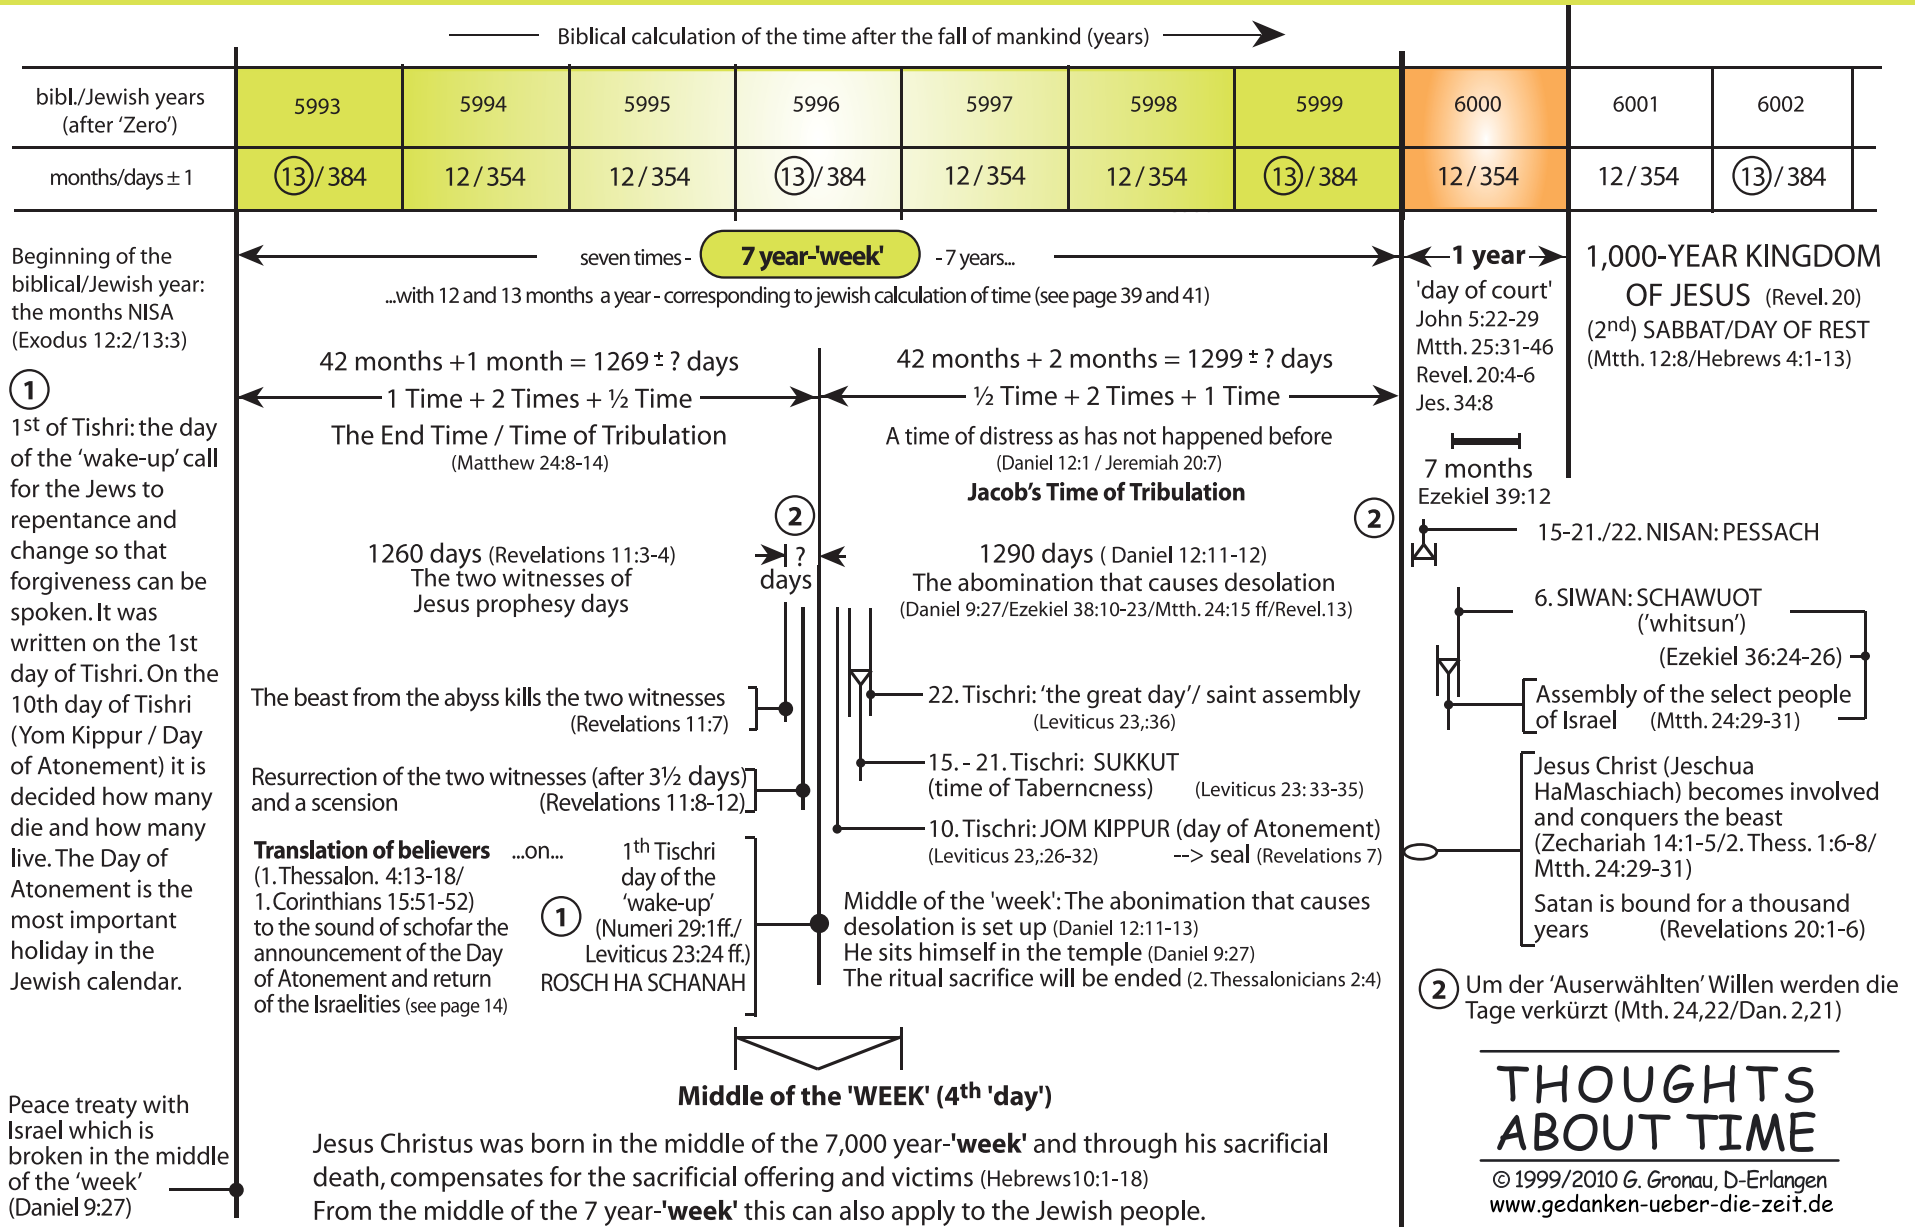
Biblical calculation of the time after the fall of mankind (years)

| bibl./Jewish years (after 'Zero') | 5993 | 5994 | 5995 | 5996 | 5997 | 5998 | 5999 | 6000 | 6001 | 6002 |
|---|---|---|---|---|---|---|---|---|---|---|
| months/days ± 1 | (13) / 384 | 12 / 354 | 12 / 354 | (13) / 384 | 12 / 354 | 12 / 354 | (13) / 384 | 12 / 354 | 12 / 354 | (13) / 384 |

Beginning of the biblical/Jewish year: the months NISA (Exodus 12:2/13:3)

1

1st of Tishri: the day of the 'wake-up' call for the Jews to repentance and change so that forgiveness can be spoken. It was written on the 1st day of Tishri. On the 10th day of Tishri (Yom Kippur / Day of Atonement) it is decided how many die and how many live. The Day of Atonement is the most important holiday in the Jewish calendar.

seven times - 7 year-'week' - 7 years...

...with 12 and 13 months a year - corresponding to jewish calculation of time (see page 39 and 41)

42 months +1 month = 1269 ± ? days
1 Time + 2 Times + ½ Time
The End Time / Time of Tribulation
(Matthew 24:8-14)

42 months + 2 months = 1299 ± ? days
½ Time + 2 Times + 1 Time
A time of distress as has not happened before
(Daniel 12:1 / Jeremiah 20:7)
Jacob's Time of Tribulation

1 year
'day of court'
John 5:22-29
Mtth. 25:31-46
Revel. 20:4-6
Jes. 34:8

7 months
Ezekiel 39:12

1,000-YEAR KINGDOM OF JESUS (Revel. 20)
(2nd) SABBAT/DAY OF REST
(Mtth. 12:8/Hebrews 4:1-13)

2

1260 days (Revelations 11:3-4)
The two witnesses of Jesus prophesy days

? days

2

1290 days ( Daniel 12:11-12)
The abomination that causes desolation
(Daniel 9:27/Ezekiel 38:10-23/Mtth. 24:15 ff/Revel.13)

15-21./22. NISAN: PESSACH

6. SIWAN: SCHAWUOT
('whitsun')
(Ezekiel 36:24-26)

Assembly of the select people of Israel (Mtth. 24:29-31)

The beast from the abyss kills the two witnesses
(Revelations 11:7)

22. Tischri: 'the great day'/ saint assembly
(Leviticus 23,:36)

15. - 21. Tischri: SUKKUT
(time of Taberncness) (Leviticus 23: 33-35)

Resurrection of the two witnesses (after 3½ days)
and a scension (Revelations 11:8-12)

10. Tischri: JOM KIPPUR (day of Atonement)
(Leviticus 23,:26-32) --> seal (Revelations 7)

Jesus Christ (Jeschua HaMaschiach) becomes involved and conquers the beast (Zechariah 14:1-5/2. Thess. 1:6-8/ Mtth. 24:29-31)

Satan is bound for a thousand years (Revelations 20:1-6)

Translation of believers ...on...
(1. Thessalon. 4:13-18/
1. Corinthians 15:51-52)
to the sound of schofar the announcement of the Day of Atonement and return of the Israelites (see page 14)

1

1th Tischri
day of the
'wake-up'
(Numeri 29:1ff./
Leviticus 23:24 ff.)
ROSCH HA SCHANAH

Middle of the 'week': The abonimation that causes desolation is set up (Daniel 12:11-13)
He sits himself in the temple (Daniel 9:27)
The ritual sacrifice will be ended (2. Thessalonicians 2:4)

2 Um der 'Auserwählten' Willen werden die Tage verkürzt (Mth. 24,22/Dan. 2,21)

Middle of the 'WEEK' (4th 'day')

Peace treaty with Israel which is broken in the middle of the 'week' (Daniel 9:27)

Jesus Christus was born in the middle of the 7,000 year-'week' and through his sacrificial death, compensates for the sacrificial offering and victims (Hebrews10:1-18)
From the middle of the 7 year-'week' this can also apply to the Jewish people.

THOUGHTS ABOUT TIME
© 1999/2010 G. Gronau, D-Erlangen
www.gedanken-ueber-die-zeit.de